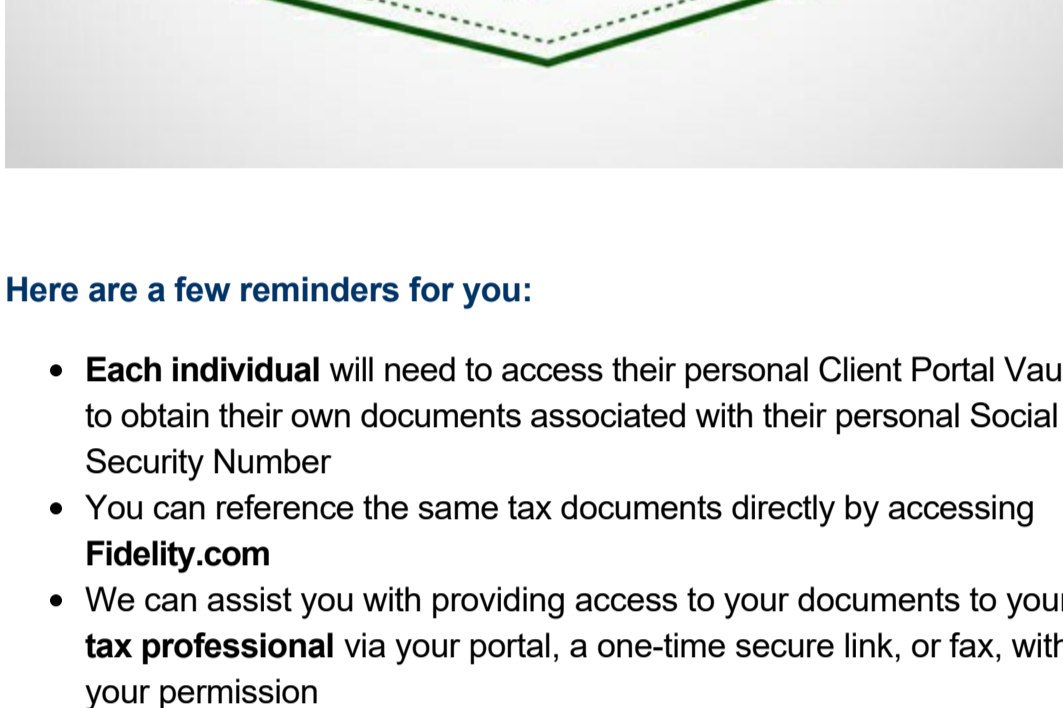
Here are a few reminders for you:

- Each individual will need to access their personal Client Portal Vau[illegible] to obtain their own documents associated with their personal Social Security Number
- You can reference the same tax documents directly by accessing Fidelity.com
- We can assist you with providing access to your documents to you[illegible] tax professional via your portal, a one-time secure link, or fax, with your permission